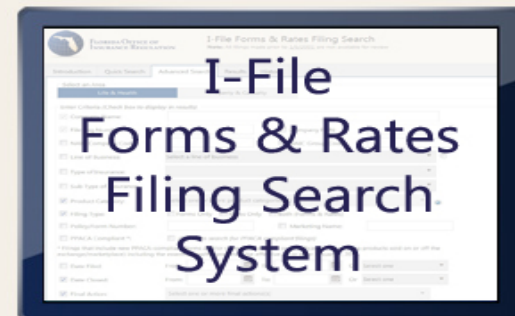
FLORIDA OFFICE of INSURANCE REGULATION

I-File Forms & Rates Filing Search

Introduction Quick Search Advanced Search

Life & Health

Line of Business

Type of Insurance

Filing Type

Marketing Name

PPACA Compliant

Date Filed

Date Closed

Final Action

I-File
Forms & Rates
Filing Search
System